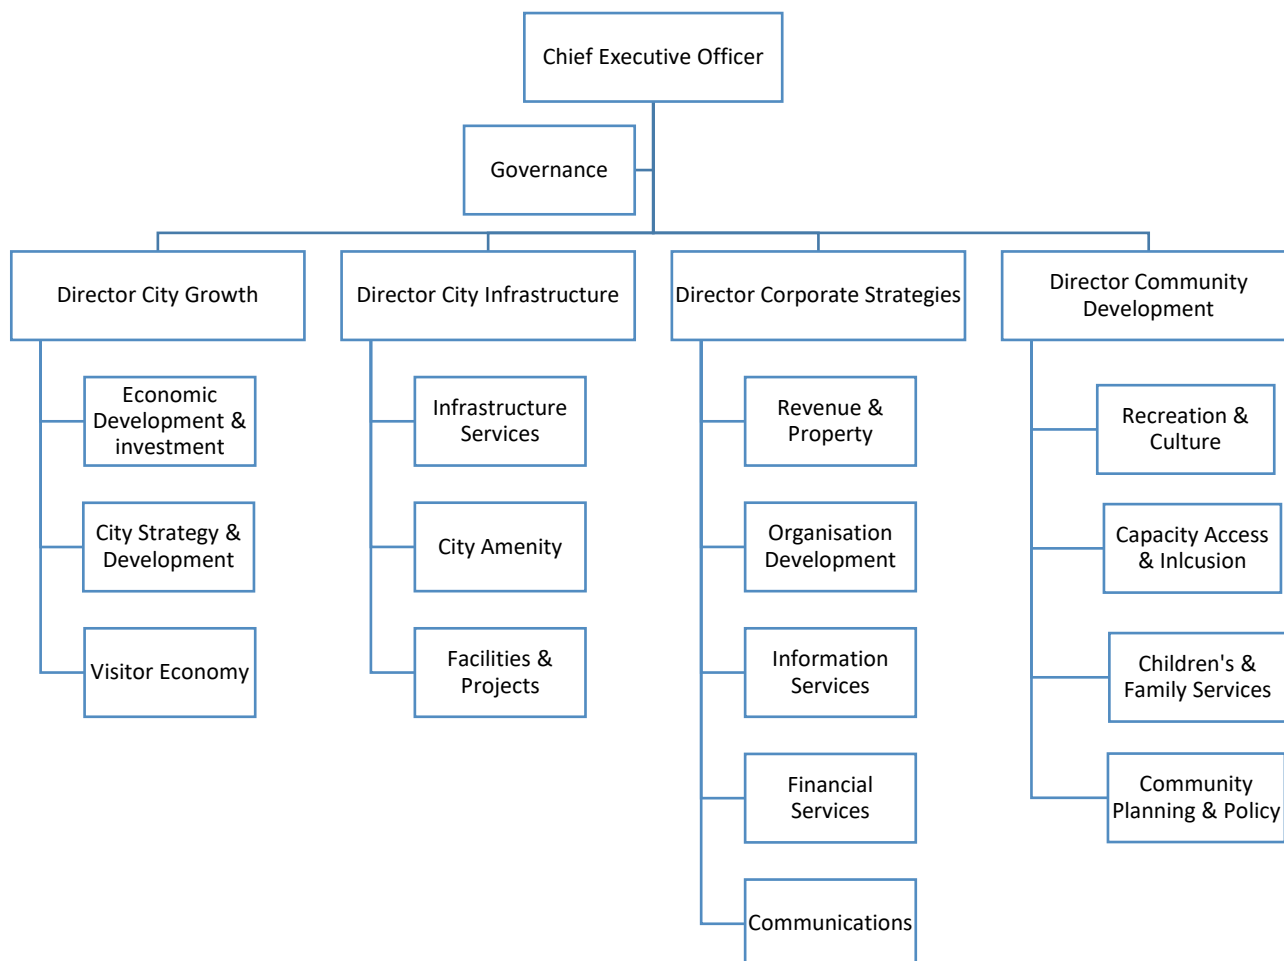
Chief Executive Officer

Governance

Director City Growth

Economic Development & investment

City Strategy & Development

Visitor Economy

Director City Infrastructure

Infrastructure Services

City Amenity

Facilities & Projects

Director Corporate Strategies

Revenue & Property

Organisation Development

Information Services

Financial Services

Communications

Director Community Development

Recreation & Culture

Capacity Access & Inlcusion

Children's & Family Services

Community Planning & Policy